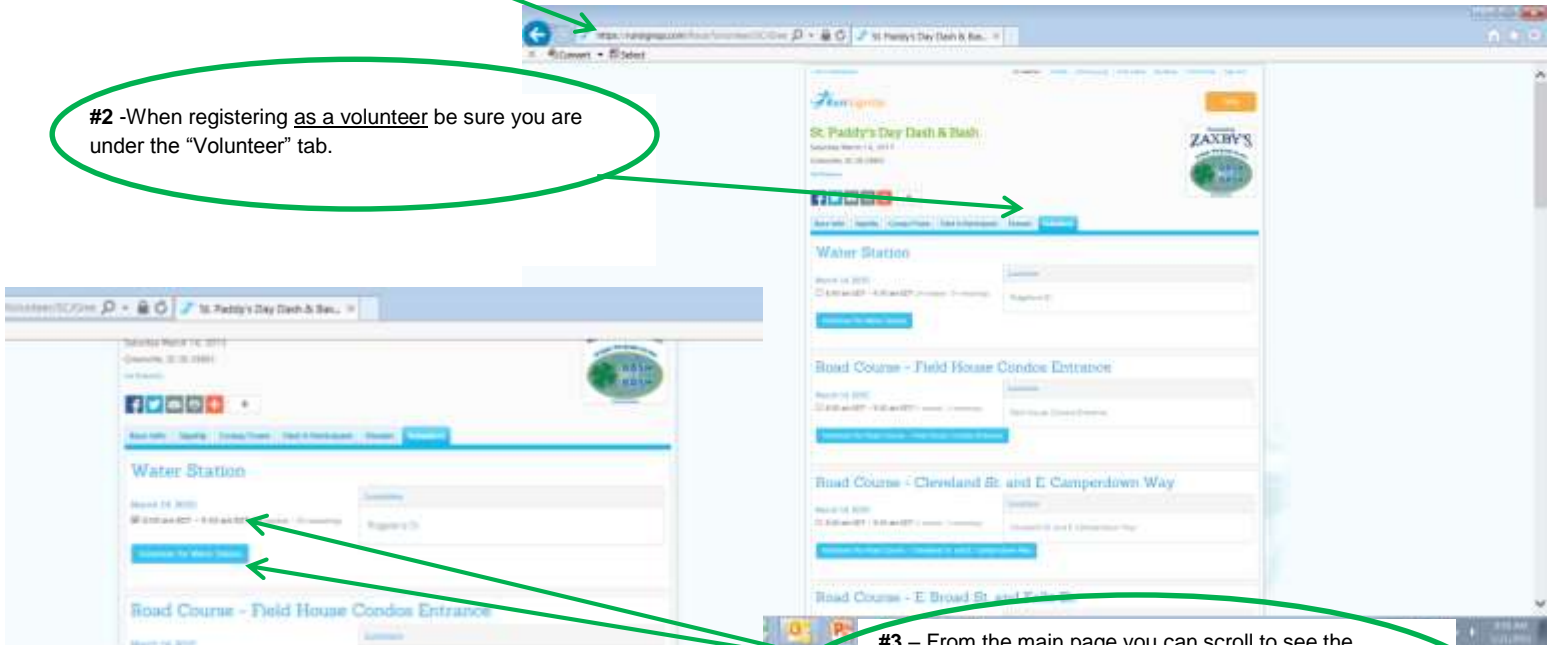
#2 -When registering as a volunteer be sure you are under the “Volunteer” tab.

St. Paddy's Day Dash & Bash

ZAXBY'S

Water Station

Road Course - Field House Condos Entrance

Road Course - Cleveland St. and E Camperdown Way

Road Course - E Broad St. and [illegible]

St. Paddy's Day Dash & Bas...

Water Station

Road Course - Field House Condos Entrance

#3 – From the main page you can scroll to see the